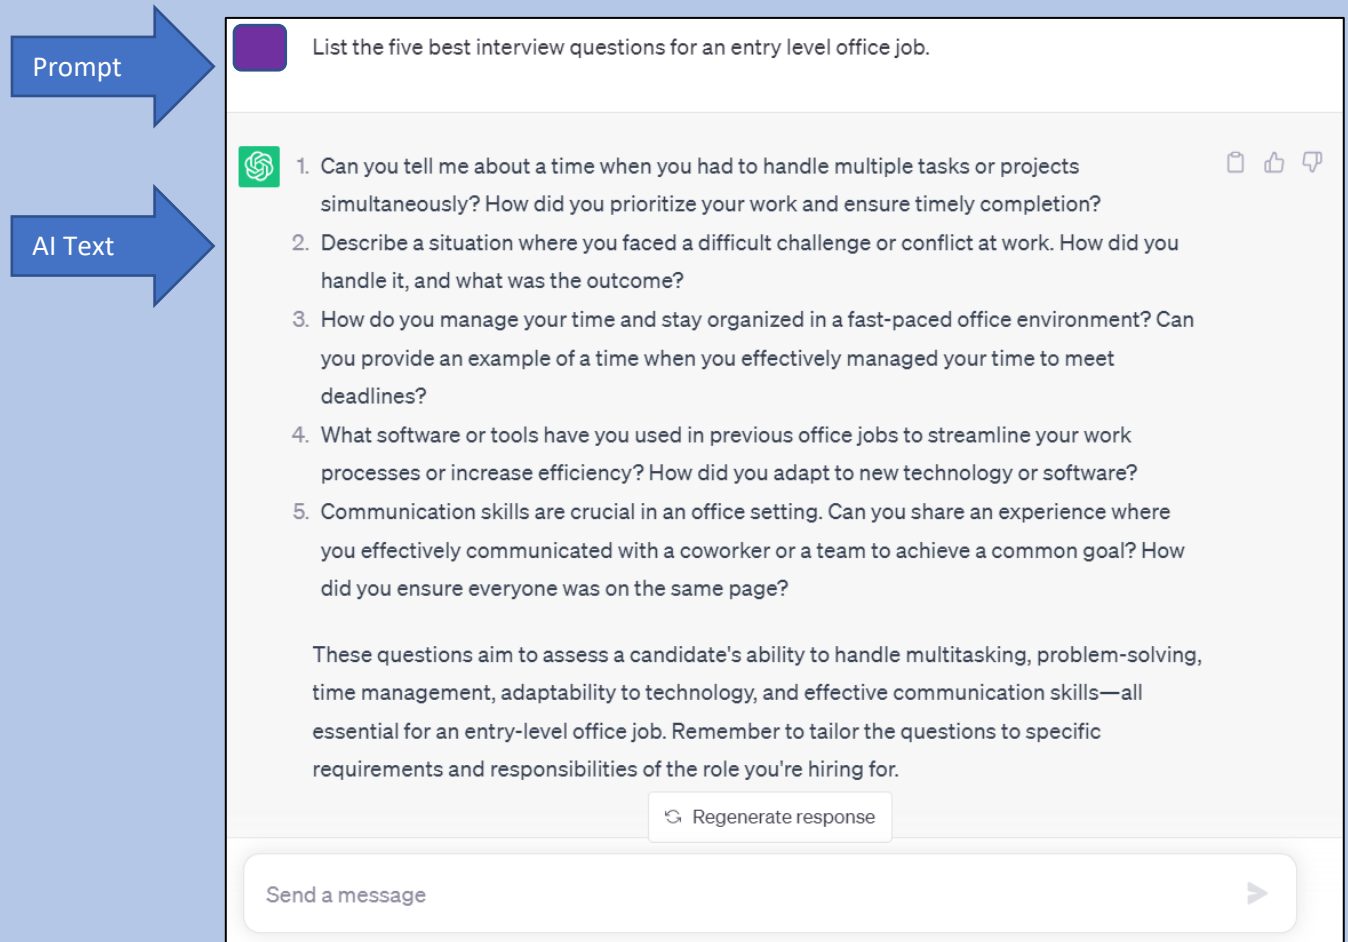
Prompt

AI Text

List the five best interview questions for an entry level office job.

1. Can you tell me about a time when you had to handle multiple tasks or projects simultaneously? How did you prioritize your work and ensure timely completion?
2. Describe a situation where you faced a difficult challenge or conflict at work. How did you handle it, and what was the outcome?
3. How do you manage your time and stay organized in a fast-paced office environment? Can you provide an example of a time when you effectively managed your time to meet deadlines?
4. What software or tools have you used in previous office jobs to streamline your work processes or increase efficiency? How did you adapt to new technology or software?
5. Communication skills are crucial in an office setting. Can you share an experience where you effectively communicated with a coworker or a team to achieve a common goal? How did you ensure everyone was on the same page?

These questions aim to assess a candidate's ability to handle multitasking, problem-solving, time management, adaptability to technology, and effective communication skills—all essential for an entry-level office job. Remember to tailor the questions to specific requirements and responsibilities of the role you're hiring for.

Regenerate response

Send a message